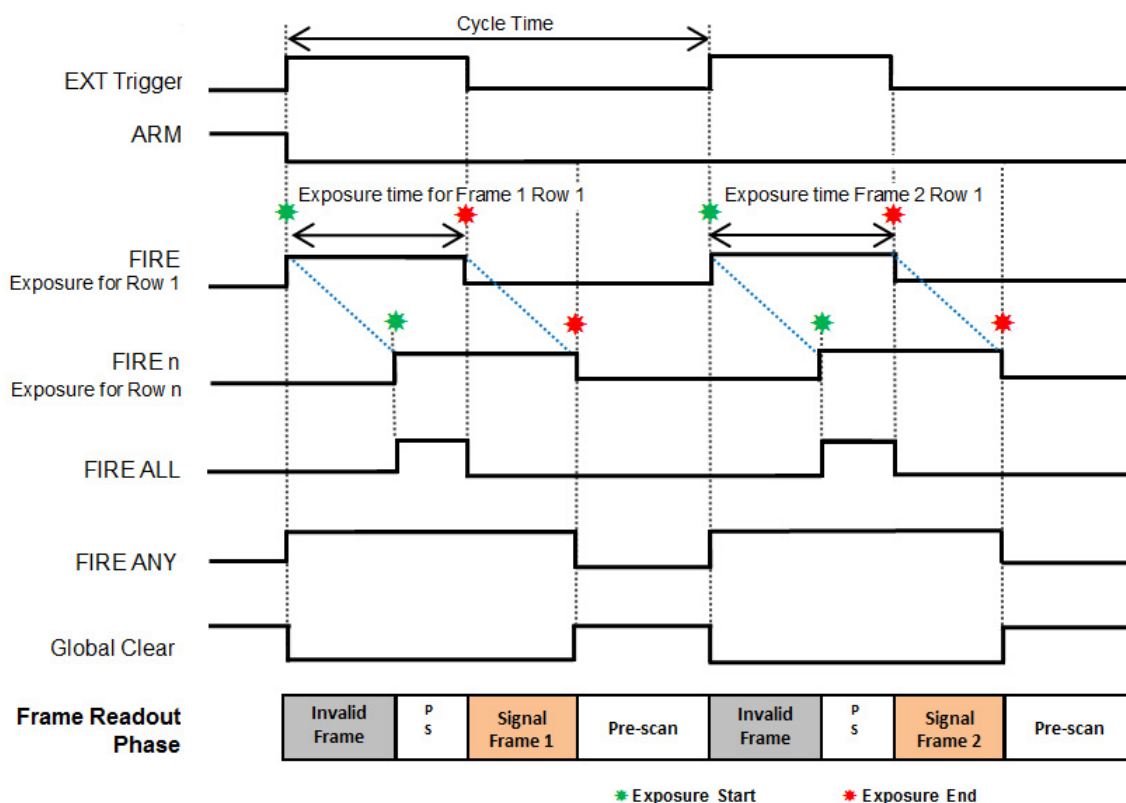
Cycle Time

EXT Trigger

ARM

Exposure time for Frame 1 Row 1

Exposure time Frame 2 Row 1

FIRE
Exposure for Row 1

FIRE n
Exposure for Row n

FIRE ALL

FIRE ANY

Global Clear

Frame Readout Phase

Invalid Frame

P S

Signal Frame 1

Pre-scan

Invalid Frame

P S

Signal Frame 2

Pre-scan

Exposure Start

Exposure End